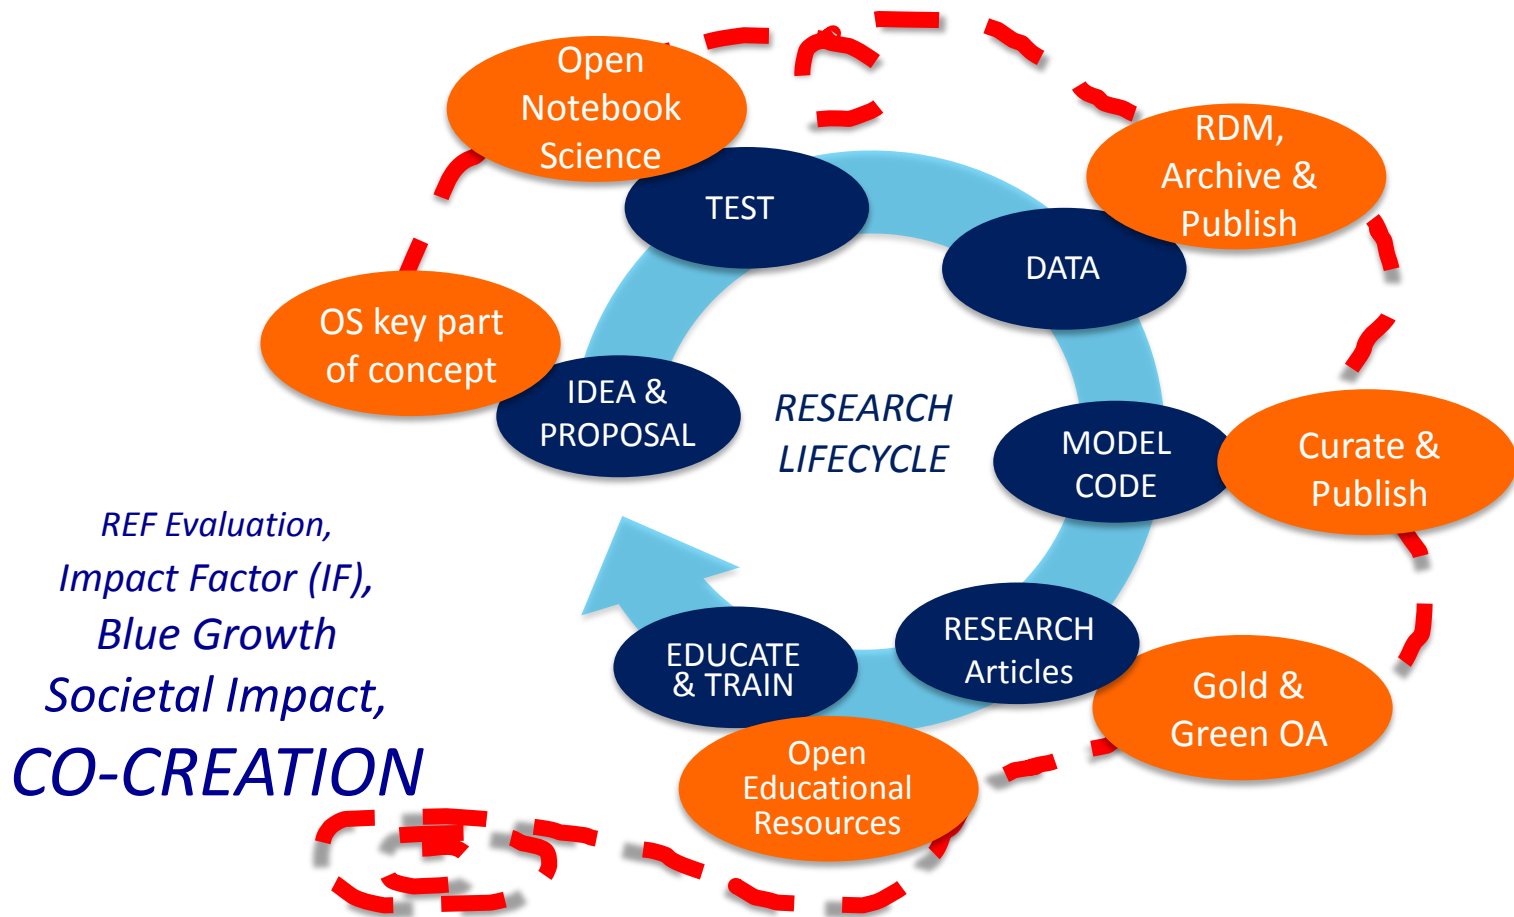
Open Notebook Science

TEST

RDM, Archive & Publish

DATA

OS key part of concept

IDEA & PROPOSAL

RESEARCH LIFECYCLE

MODEL CODE

Curate & Publish

REF Evaluation,
Impact Factor (IF),
Blue Growth
Societal Impact,
CO-CREATION

EDUCATE & TRAIN

RESEARCH Articles

Gold & Green OA

Open Educational Resources